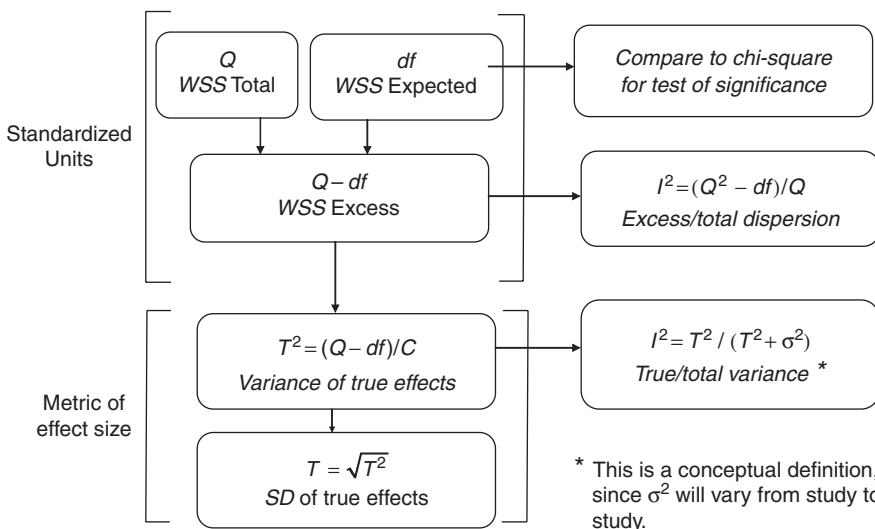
Standardized Units

$Q$
$WSS$ Total

$df$
$WSS$ Expected

Compare to chi-square for test of significance

$Q - df$
$WSS$ Excess

$I^2 = (Q^2 - df)/Q$
Excess/total dispersion

Metric of effect size

$T^2 = (Q - df)/C$
Variance of true effects

$I^2 = T^2 / (T^2 + \sigma^2)$
True/total variance *

$T = \sqrt{T^2}$
$SD$ of true effects

* This is a conceptual definition, since $\sigma^2$ will vary from study to study.